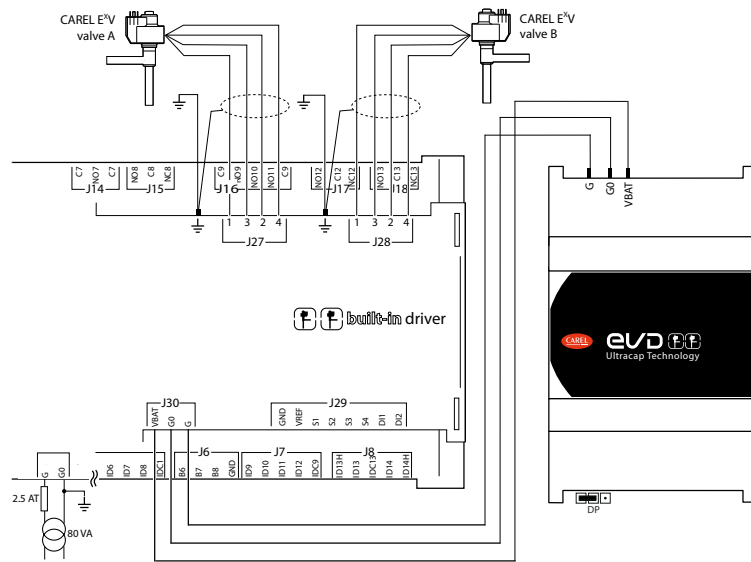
CAREL E$^{X}$V valve A

CAREL E$^{X}$V valve B

C7 NO7 C7
J14

NO8 C8 NC8
J15

C9 NO9 NO10 NO11 C9
J16

NO12 C12 NC12
J17

NO13 C13 NC13
J18

1 3 2 4
J27

1 3 2 4
J28

G G0 VBAT

built-in driver

CAREL evD
Ultracap Technology

J30
VBAT G0 G

J29
GND VREF S1 S2 S3 S4 DI1 DI2

J6
B6 B7 B8 GND

J7
ID9 ID10 ID11 ID12 IDC9

J8
ID13H ID13 IDC13 ID14 ID14H

ID6 ID7 ID8 IDC1

G G0

2.5 AT

80 VA

DP